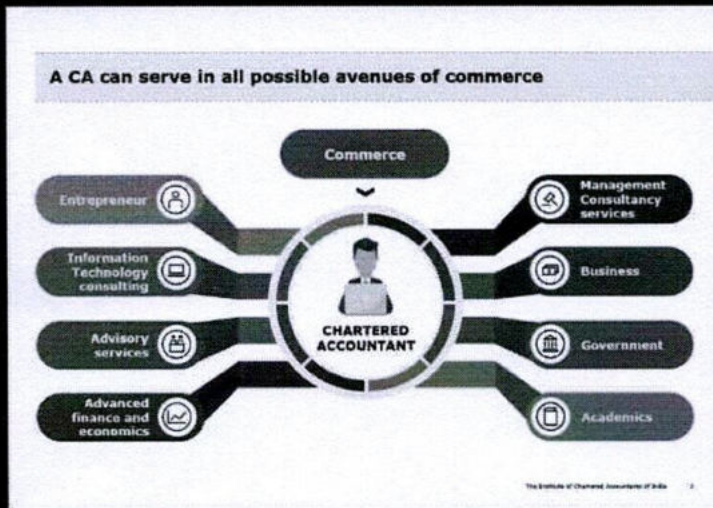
A CA can serve in all possible avenues of commerce

Commerce

Entrepreneur

Information Technology consulting

Advisory services

Advanced finance and economics

CHARTERED ACCOUNTANT

Management Consultancy services

Business

Government

Academics

The Institute of Chartered Accountants of India